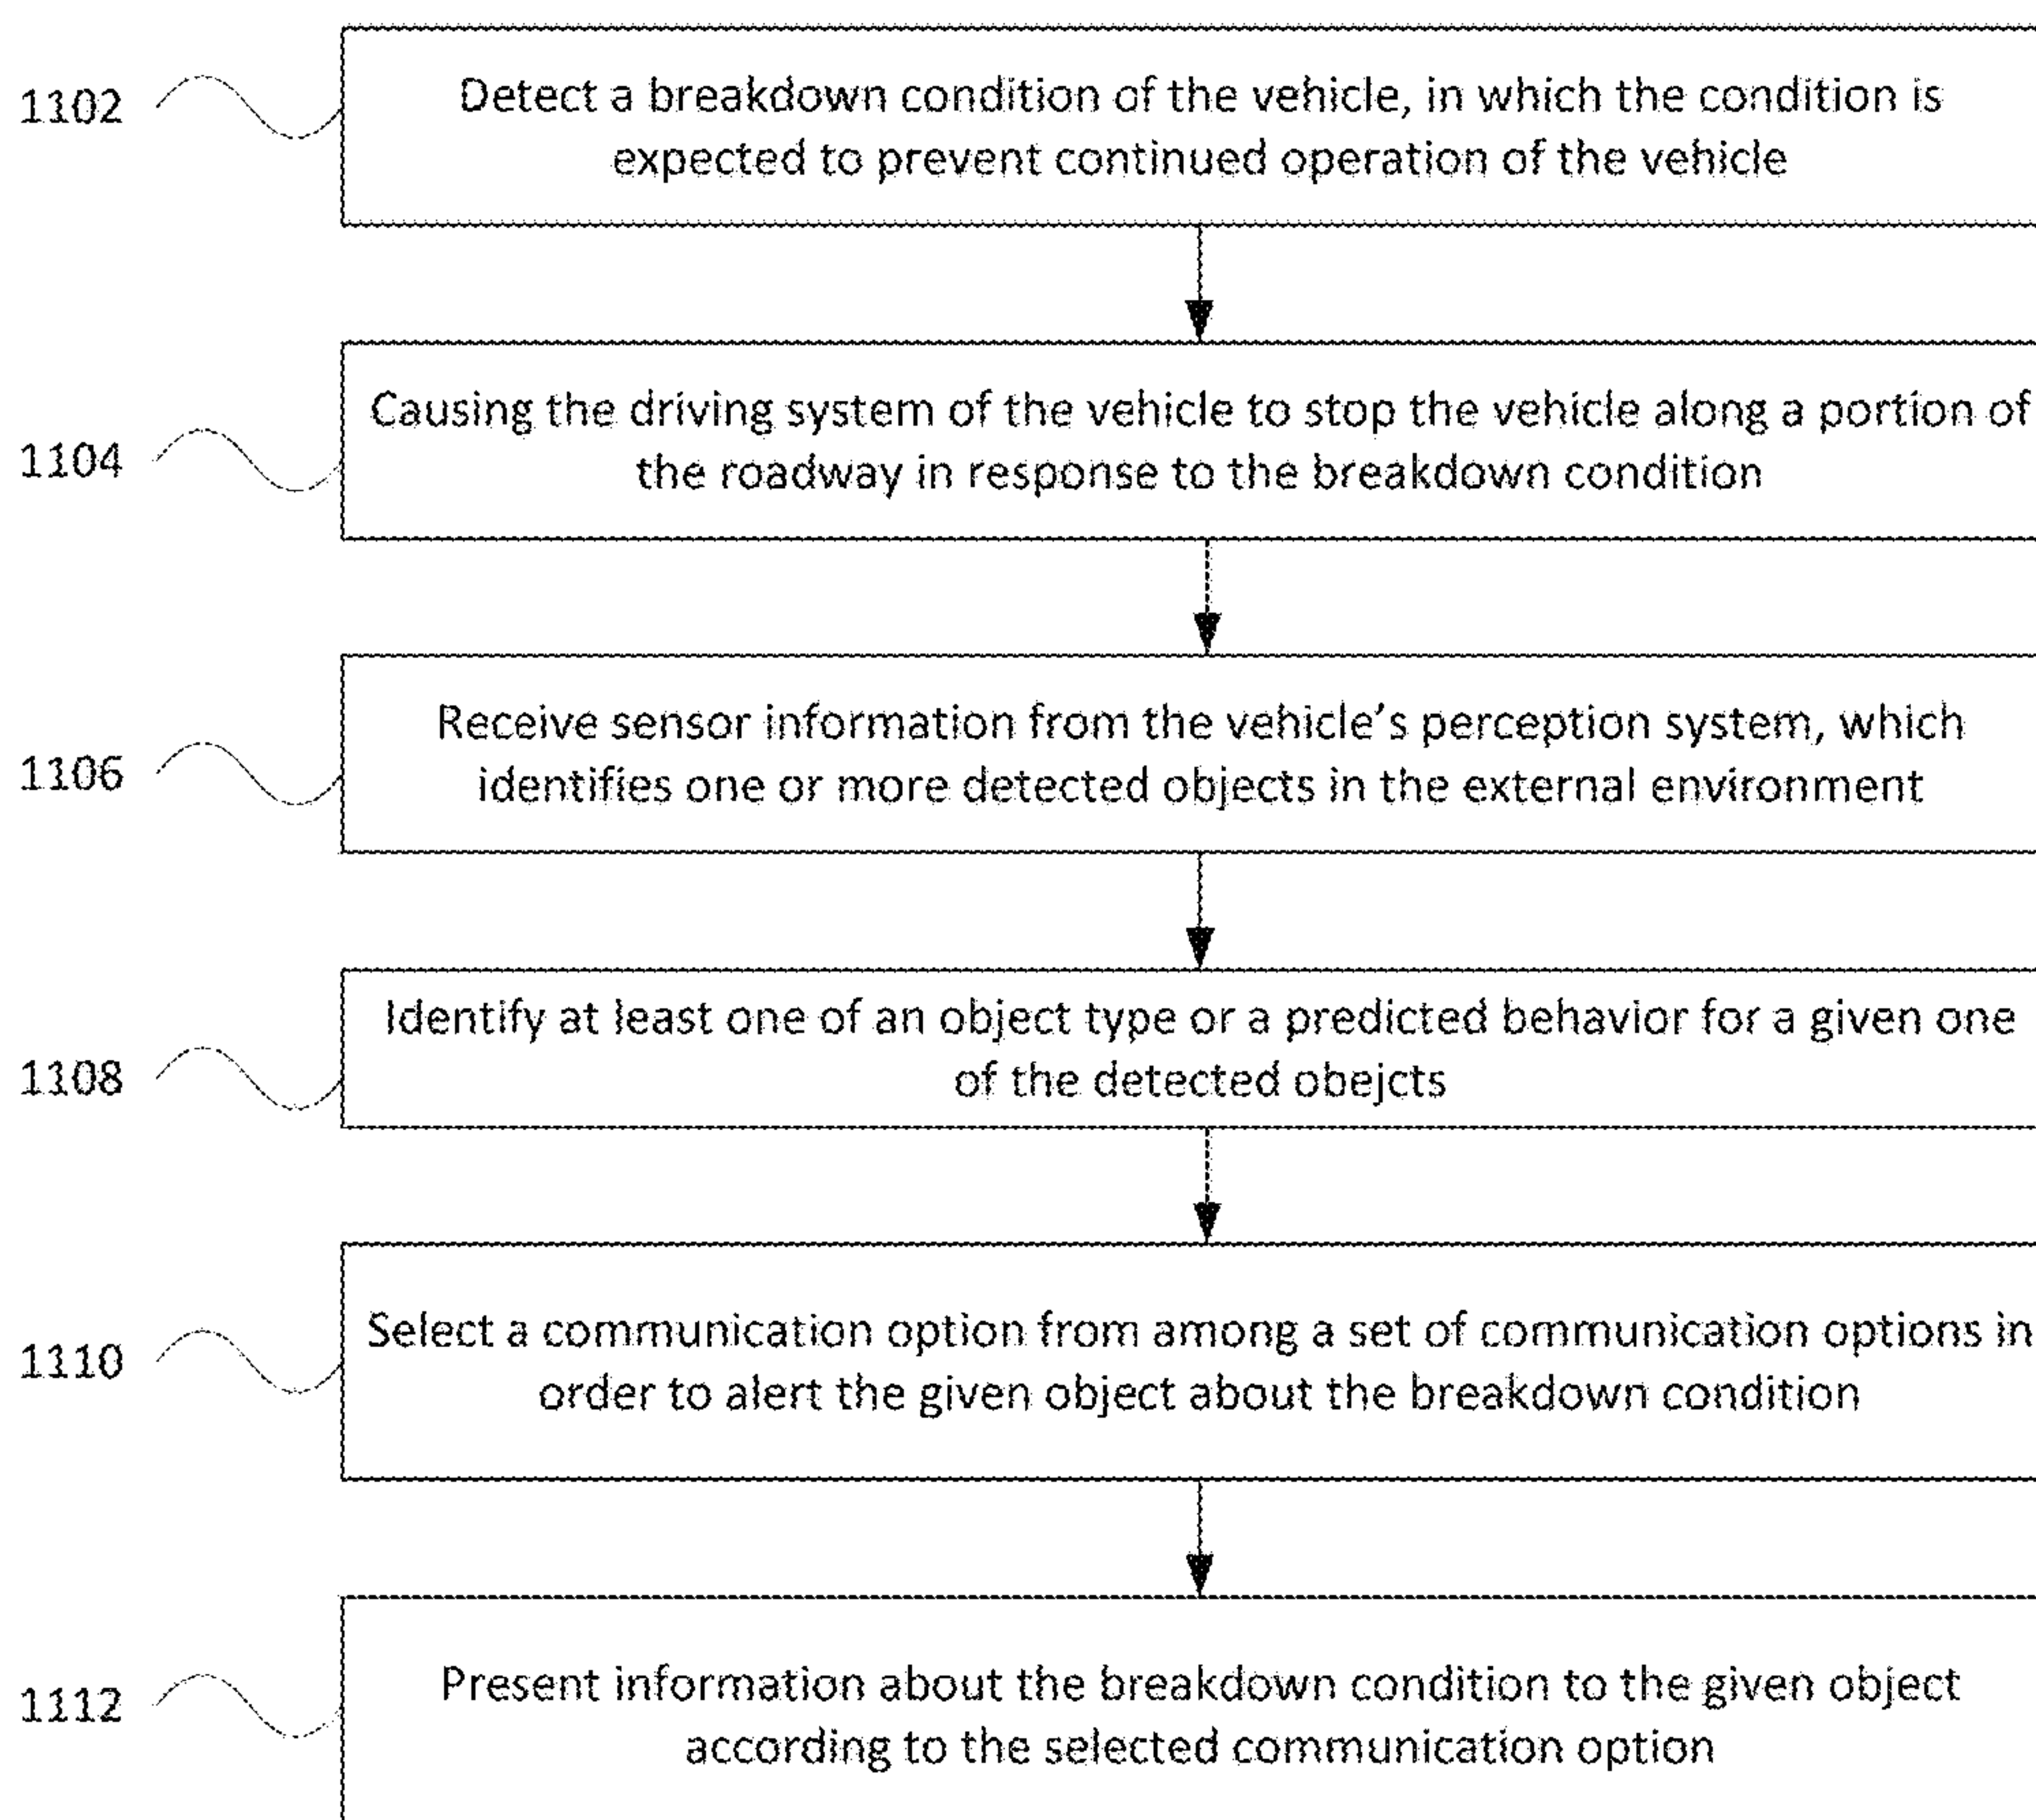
1102

Detect a breakdown condition of the vehicle, in which the condition is expected to prevent continued operation of the vehicle

1104

Causing the driving system of the vehicle to stop the vehicle along a portion of the roadway in response to the breakdown condition

1106

Receive sensor information from the vehicle's perception system, which identifies one or more detected objects in the external environment

1108

Identify at least one of an object type or a predicted behavior for a given one of the detected obejcts

1110

Select a communication option from among a set of communication options in order to alert the given object about the breakdown condition

1112

Present information about the breakdown condition to the given object according to the selected communication option